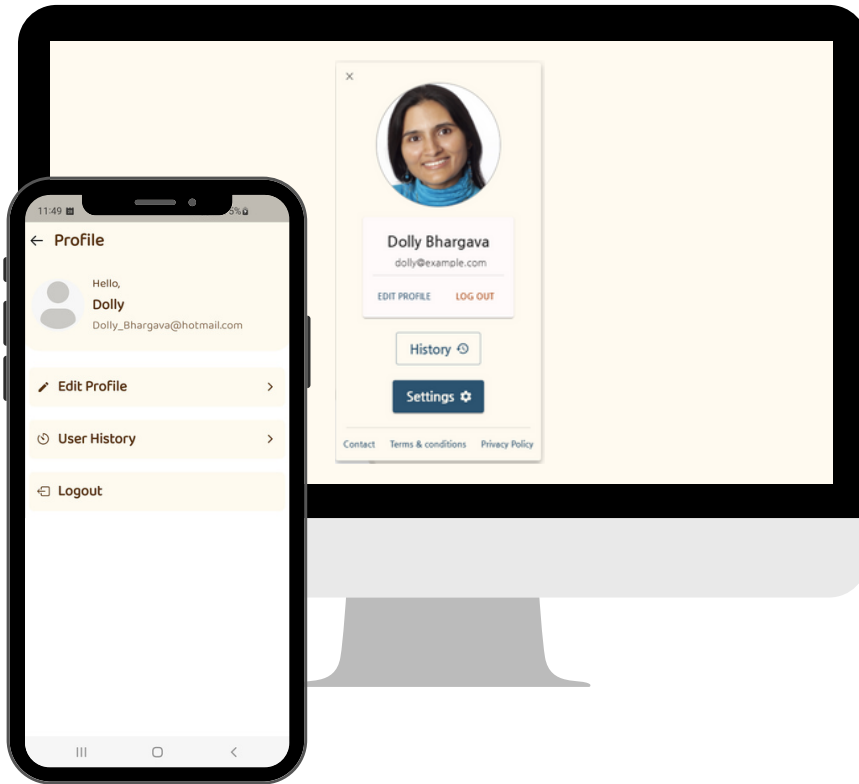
×

Dolly Bhargava
dolly@example.com

EDIT PROFILE LOG OUT

History

Settings

Contact Terms & conditions Privacy Policy

11:49

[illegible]%

← Profile

Hello,
Dolly
Dolly_Bhargava@hotmail.com

Edit Profile >

User History >

Logout